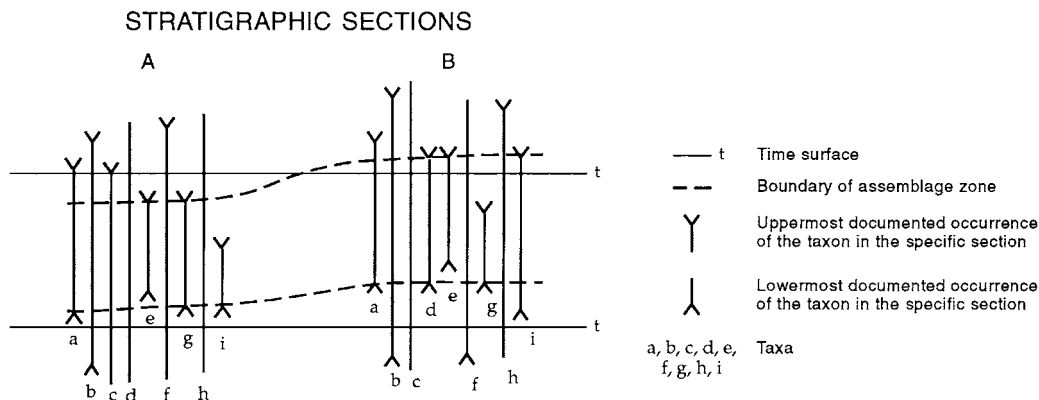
STRATIGRAPHIC SECTIONS

A

B

t

t

a e g i

b c d f h

a d e g i

b c f h

t Time surface

Boundary of assemblage zone

Uppermost documented occurrence of the taxon in the specific section

Lowermost documented occurrence of the taxon in the specific section

a, b, c, d, e, f, g, h, i Taxa